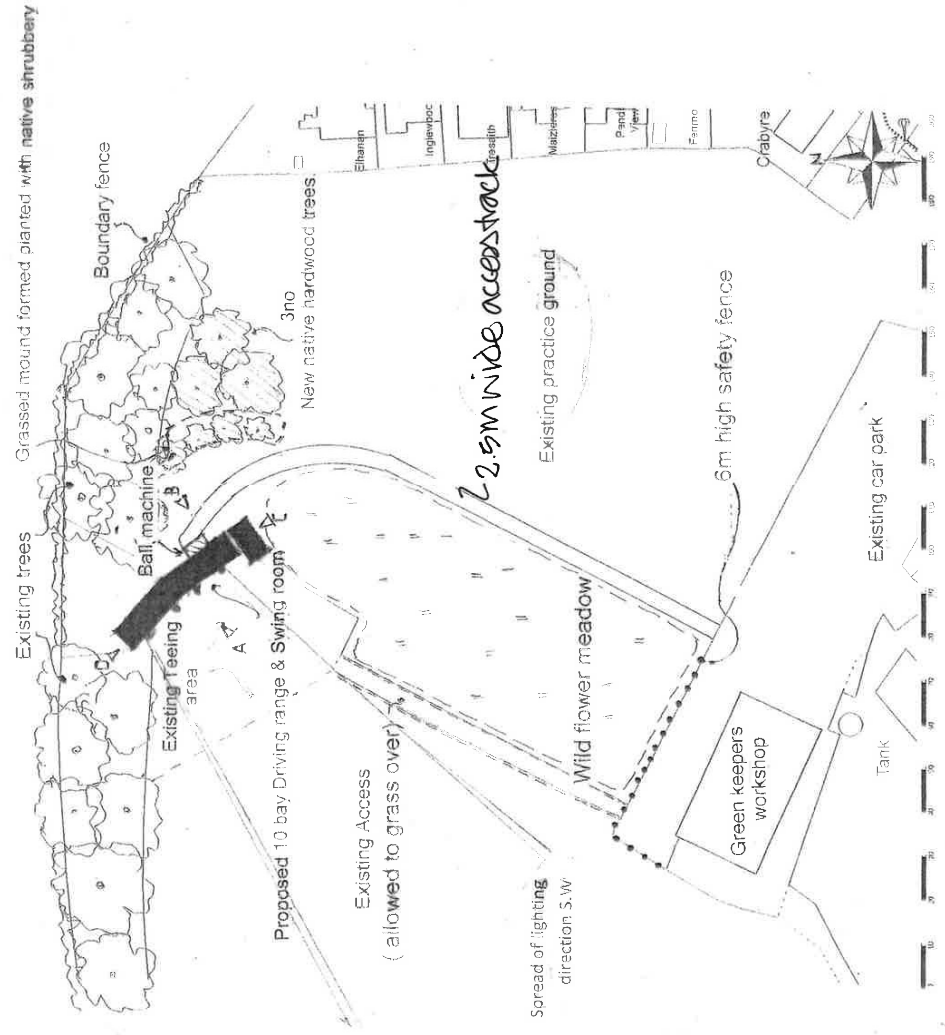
Grassed mound formed planted with native shrubbery

Boundary fence

Existing trees

3no
New native hardwood trees.

Elhanan

Inglewood

Mairedes

Pand View

Fenmo

Crabyre

N

2.5m wide access track

Existing practice ground

6m high safety fence

Ball machine

B

C

D

A

Existing Teeing area

Proposed 10 bay Driving range & Swing room

Wild flower meadow

Existing car park

Existing Access
( allowed to grass over)

Spread of lighting
direction S.W

Green keepers
workshop

Tank